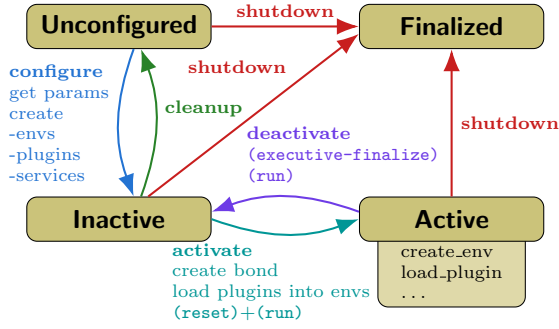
Unconfigured

shutdown

Finalized

configure
get params
create
-envs
-plugins
-services

cleanup

shutdown

deactivate
(executive-finalize)
(run)

shutdown

Inactive

Active

create_env
load_plugin
...

activate
create bond
load plugins into envs
(reset)+(run)